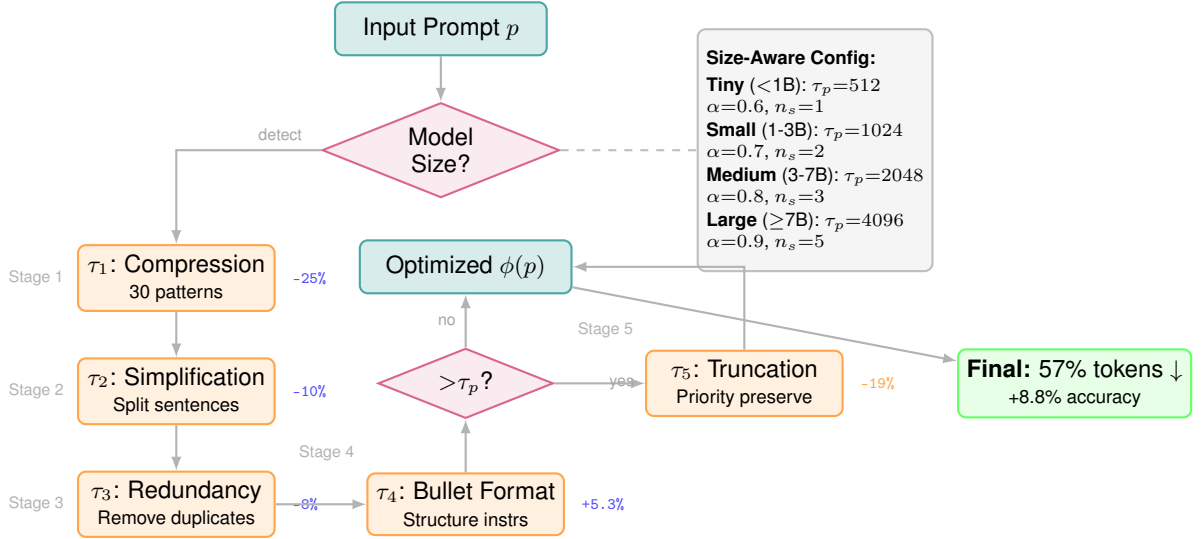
Input Prompt $p$

detect

Model Size?

Size-Aware Config:
Tiny (<1B): $\tau_p=512$
$\alpha=0.6$, $n_s=1$
Small (1-3B): $\tau_p=1024$
$\alpha=0.7$, $n_s=2$
Medium (3-7B): $\tau_p=2048$
$\alpha=0.8$, $n_s=3$
Large ($\geq$7B): $\tau_p=4096$
$\alpha=0.9$, $n_s=5$

Stage 1
$\tau_1$: Compression
30 patterns
-25%

Optimized $\phi(p)$

no

Stage 5

Stage 2
$\tau_2$: Simplification
Split sentences
-10%

$>\tau_p$?

yes

$\tau_5$: Truncation
Priority preserve
-19%

Final: 57% tokens ↓
+8.8% accuracy

Stage 4

Stage 3
$\tau_3$: Redundancy
Remove duplicates
-8%

$\tau_4$: Bullet Format
Structure instrs
+5.3%